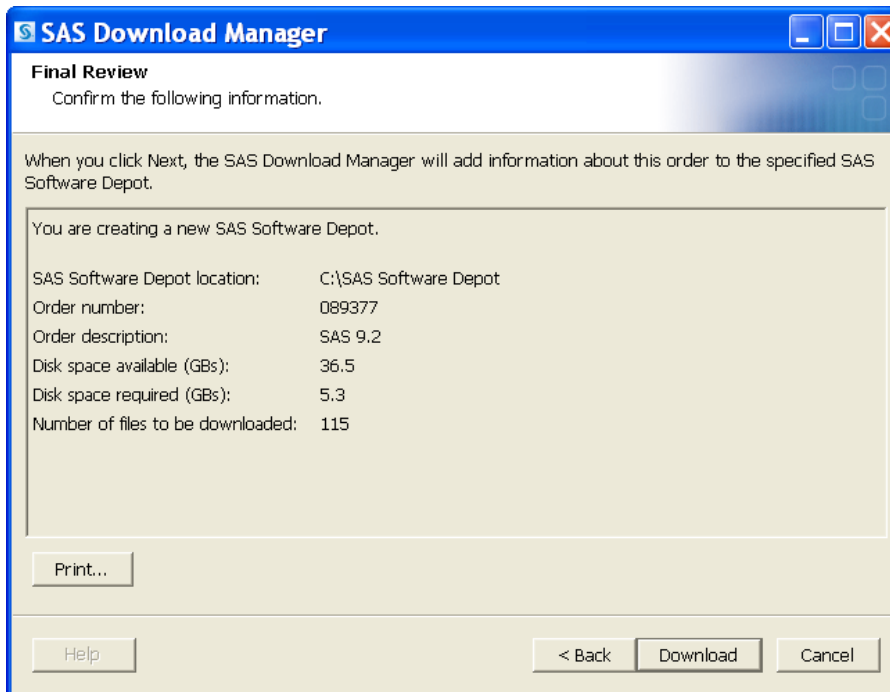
SAS Download Manager

Final Review
Confirm the following information.

When you click Next, the SAS Download Manager will add information about this order to the specified SAS Software Depot.

You are creating a new SAS Software Depot.

| | |
|---|---|
| SAS Software Depot location: | C:\SAS Software Depot |
| Order number: | 089377 |
| Order description: | SAS 9.2 |
| Disk space available (GBs): | 36.5 |
| Disk space required (GBs): | 5.3 |
| Number of files to be downloaded: | 115 |

Print...

Help

< Back

Download

Cancel